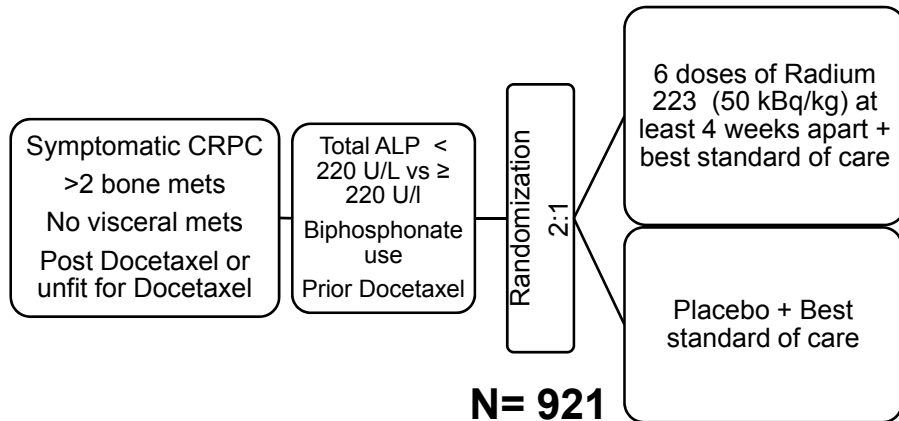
Symptomatic CRPC
>2 bone mets
No visceral mets
Post Docetaxel or unfit for Docetaxel

Total ALP < 220 U/L vs ≥ 220 U/l
Biphosphonate use
Prior Docetaxel

Randomization
2:1

6 doses of Radium 223 (50 kBq/kg) at least 4 weeks apart + best standard of care

Placebo + Best standard of care

N= 921